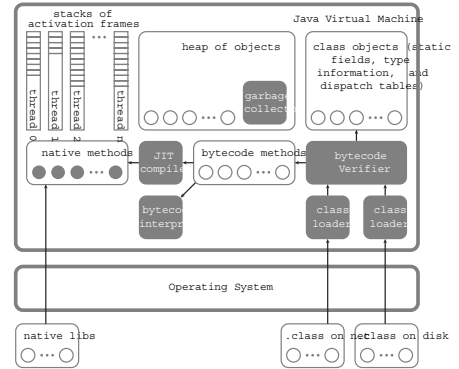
stacks of activation frames

thread 0

thread 1

thread 2

• • •

thread n

Java Virtual Machine

heap of objects

garbage collect

class objects (static fields, type information, and dispatch tables)

native methods

JIT compile

bytecode methods

bytecode Verifier

bytecode interpr

class loader

class loader

Operating System

native libs

.class on net

class on disk